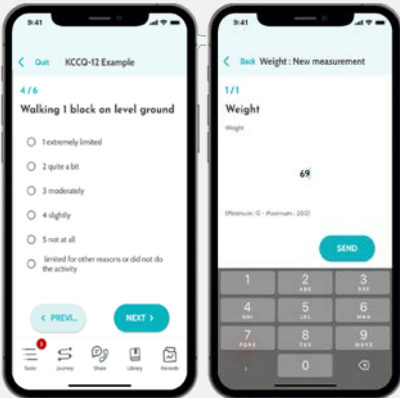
9:41

Quit KCCQ-12 Example

4/6

Walking 1 block on level ground

1 extremely limited

2 quite a bit

3 moderately

4 slightly

5 not at all

limited for other reasons or did not do the activity

PREVI...

NEXT

1

Tasks Journey Share Library Records

9:41

Back Weight : New measurement

1/1

Weight

Weight

69

(Minimum : 0 - Maximum : 200)

SEND

1
2 ABC
3 DEF
4 GHI
5 JKL
6 MNO
7 PQRS
8 TUV
9 WXYZ
0